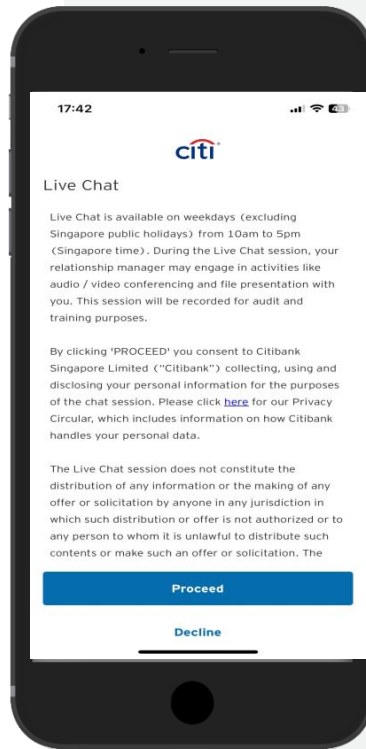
17:42

43

citi

Live Chat

Live Chat is available on weekdays (excluding Singapore public holidays) from 10am to 5pm (Singapore time). During the Live Chat session, your relationship manager may engage in activities like audio / video conferencing and file presentation with you. This session will be recorded for audit and training purposes.

By clicking 'PROCEED' you consent to Citibank Singapore Limited ("Citibank") collecting, using and disclosing your personal information for the purposes of the chat session. Please click here for our Privacy Circular, which includes information on how Citibank handles your personal data.

The Live Chat session does not constitute the distribution of any information or the making of any offer or solicitation by anyone in any jurisdiction in which such distribution or offer is not authorized or to any person to whom it is unlawful to distribute such contents or make such an offer or solicitation. The

Proceed

Decline